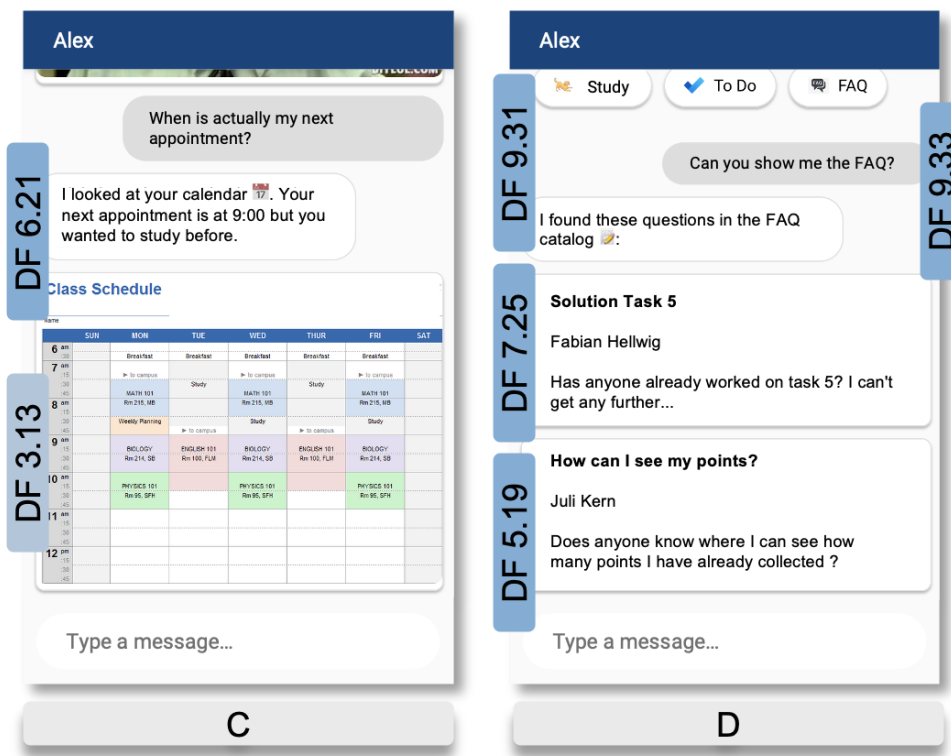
Alex

When is actually my next appointment?

DF 6.21

I looked at your calendar 📅. Your next appointment is at 9:00 but you wanted to study before.

Class Schedule

DF 3.13

| | SUN | MON | TUE | WED | THUR | FRI | SAT |
|---|---|---|---|---|---|---|---|
| 6 am | | Breakfast | Breakfast | Breakfast | Breakfast | Breakfast | |
| 7 am | | ▶ to campus | Study | ▶ to campus | Study | ▶ to campus | |
| | | MATH 101 Rm 215, MB | | MATH 101 Rm 215, MB | | MATH 101 Rm 215, MB | |
| 8 am | | Weekly Planning | ▶ to campus | Study | ▶ to campus | Study | |
| 9 am | | BIOLOGY Rm 214, SB | ENGLISH 101 Rm 100, FLM | BIOLOGY Rm 214, SB | ENGLISH 101 Rm 100, FLM | BIOLOGY Rm 214, SB | |
| 10 am | | PHYSICS 101 Rm 95, SFH | | PHYSICS 101 Rm 95, SFH | | PHYSICS 101 Rm 95, SFH | |
| 11 am | | | | | | | |
| 12 pm | | | | | | | |

Type a message...

C

Alex

Study To Do FAQ

DF 9.31

DF 9.33

Can you show me the FAQ?

I found these questions in the FAQ catalog 📝:

DF 7.25

Solution Task 5

Fabian Hellwig

Has anyone already worked on task 5? I can't get any further...

DF 5.19

How can I see my points?

Juli Kern

Does anyone know where I can see how many points I have already collected ?

Type a message...

D